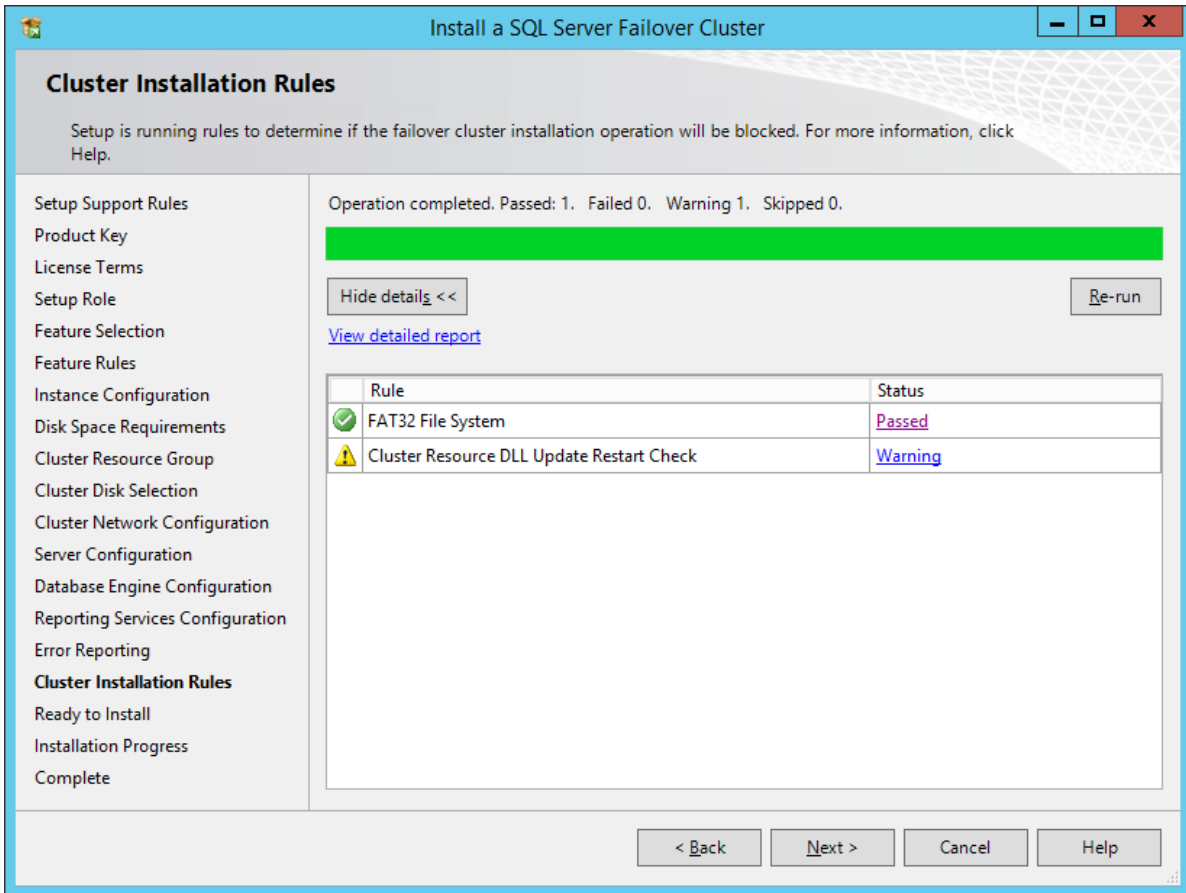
Install a SQL Server Failover Cluster

Cluster Installation Rules

Setup is running rules to determine if the failover cluster installation operation will be blocked. For more information, click Help.

Setup Support Rules
Product Key
License Terms
Setup Role
Feature Selection
Feature Rules
Instance Configuration
Disk Space Requirements
Cluster Resource Group
Cluster Disk Selection
Cluster Network Configuration
Server Configuration
Database Engine Configuration
Reporting Services Configuration
Error Reporting
Cluster Installation Rules
Ready to Install
Installation Progress
Complete

Operation completed. Passed: 1. Failed 0. Warning 1. Skipped 0.

Hide details <<

Re-run

View detailed report

| | Rule | Status |
|---|---|---|
| | FAT32 File System | Passed |
| | Cluster Resource DLL Update Restart Check | Warning |

< Back
Next >
Cancel
Help